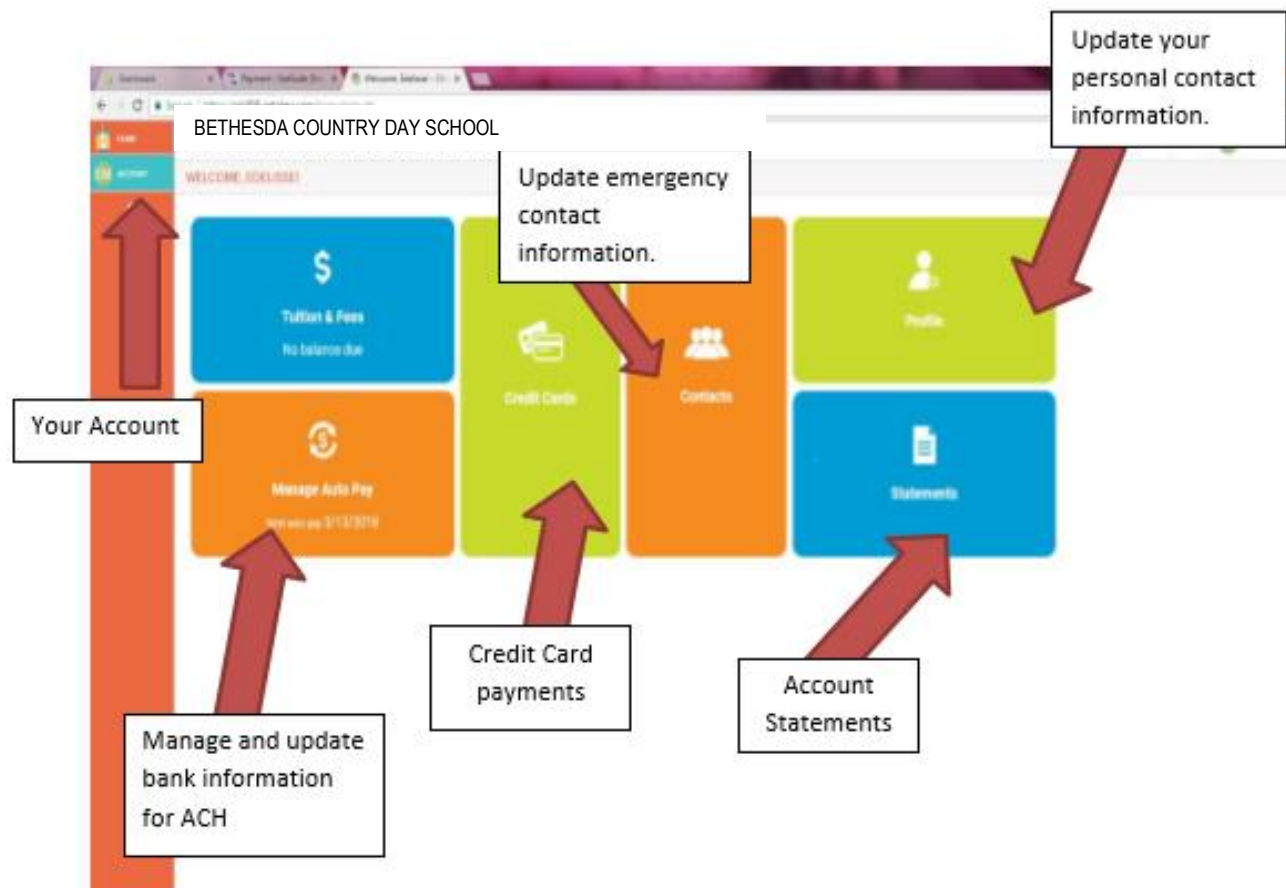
Update your personal contact information.

BETHESDA COUNTRY DAY SCHOOL

HOME

ACCOUNT

WELCOME, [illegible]

Update emergency contact information.

$

Tuition & Fees

No balance due

Credit Cards

Contacts

Profile

Your Account

Manage Auto Pay

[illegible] 3/13/2018

Statements

Credit Card payments

Account Statements

Manage and update bank information for ACH